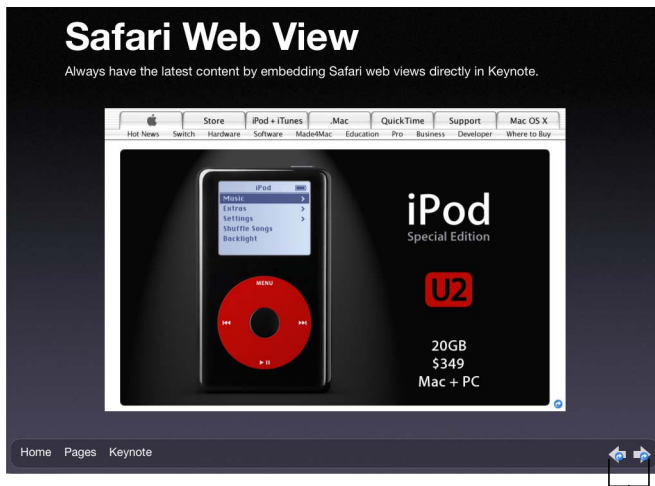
Safari Web View

Always have the latest content by embedding Safari web views directly in Keynote.

Store iPod + iTunes .Mac QuickTime Support Mac OS X

Hot News Switch Hardware Software Made4Mac Education Pro Business Developer Where to Buy

iPod
Music
Extras
Settings
Shuffle Songs
Backlight

MENU

iPod
Special Edition

U2

20GB
$349
Mac + PC

Home Pages Keynote